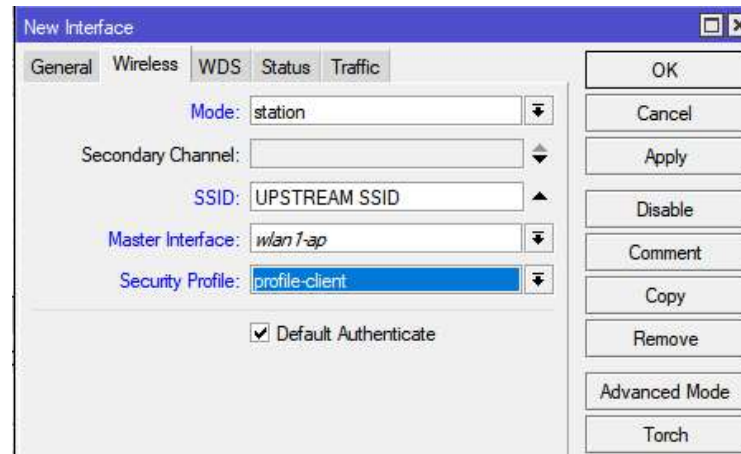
New Interface

General | Wireless | WDS | Status | Traffic

Mode: station

Secondary Channel:

SSID: UPSTREAM SSID

Master Interface: wlan1-ap

Security Profile: profile-client

Default Authenticate

OK
Cancel
Apply
Disable
Comment
Copy
Remove
Advanced Mode
Torch